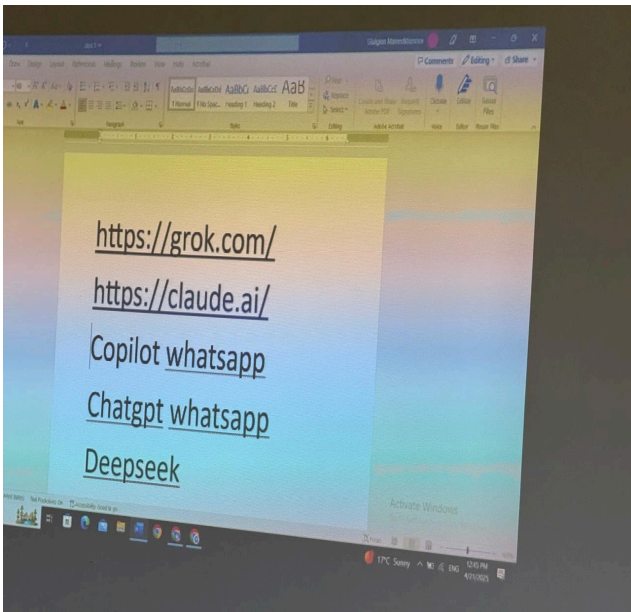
doc1

Comments

Editing

Share

Draw Design Layout References Mailings Review View Help Acrobat

AaBbCcDc AaBbCcDd AaBbCc AaBbCcE AaB

¶ Normal

Heading 1 Heading 2 Title

Find

Replace

Select

Dictate

Editor

Voice

Editor

https://grok.com/

https://claude.ai/

Copilot whatsapp

Chatgpt whatsapp

Deepseek

Activate Windows

17°C Sunny

ENG

12:45 PM
4/21/2025